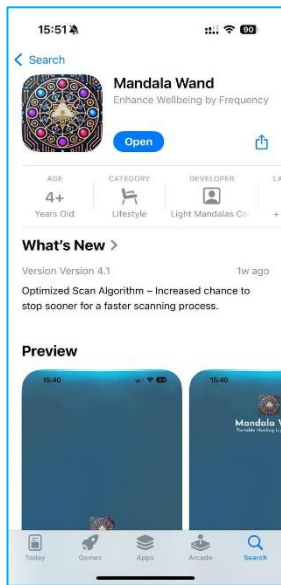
15:51

90

< Search

Mandala Wand

Enhance Wellbeing by Frequency

Open

AGE

4+

Years Old

CATEGORY

Lifestyle

DEVELOPER

Light Mandalas Co

LA

+

What's New >

Version Version 4.1

1w ago

Optimized Scan Algorithm – Increased chance to stop sooner for a faster scanning process.

Preview

15:40

15:40

Mandala Wand

Portable Healing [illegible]

Today

Games

Apps

Arcade

Search